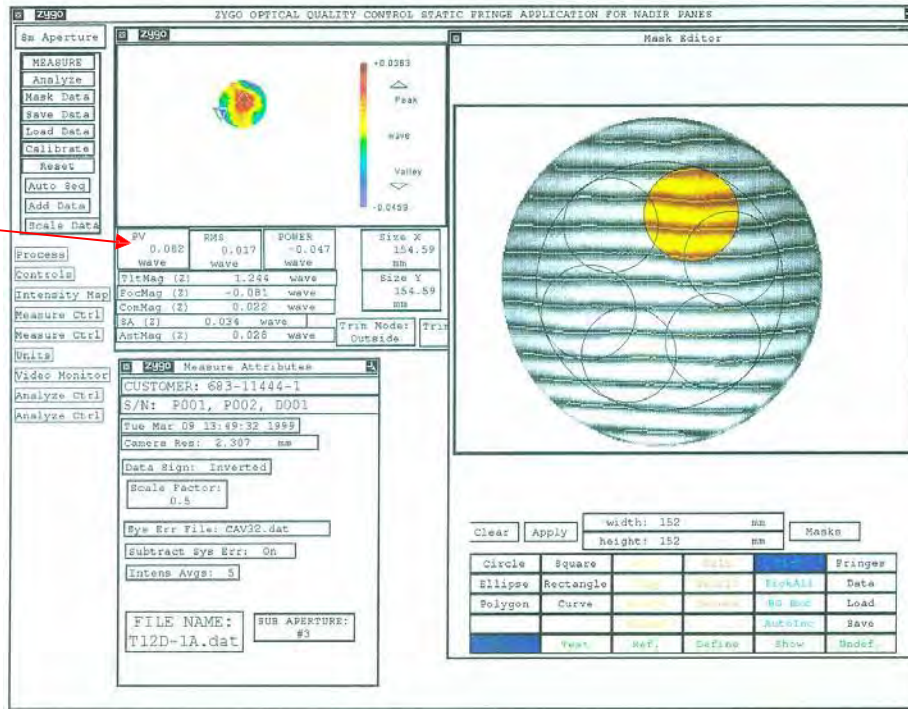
zygo ZYGO OPTICAL QUALITY CONTROL STATIC FRINGE APPLICATION FOR NADIR PANES

Sm Aperture

MEASURE
Analyze
Mask Data
Save Data
Load Data
Calibrate
Reset
Auto Seq
Add Data
Scale Data

Process
Controls
Intensity Map
Measure Ctrl
Measure Ctrl
Units
Video Monitor
Analyze Ctrl
Analyze Ctrl

zygo

+0.0383
Peak
wave
Valley
-0.0459

| PV 0.082 wave | RMS 0.017 wave | POWER -0.047 wave | Size X 154.59 mm |
|---|---|---|---|
| TltMag (Z) | 1.244 | wave | Size Y 154.59 mm |
| FocMag (Z) | -0.081 | wave | |
| ComMag (Z) | 0.022 | wave | |
| SA (Z) | 0.034 | wave | |
| AstMag (Z) | 0.028 | wave | |

Trim Mode: Outside
Tri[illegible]

zygo Measure Attributes
CUSTOMER: 683-11444-1
S/N: P001, P002, D001
Tue Mar 09 13:49:32 1999
Camera Res: 2.307 mm
Data Sign: Inverted
Scale Factor: 0.5
Sys Err File: CAV32.dat
Subtract Sys Err: On
Intens Avgs: 5
FILE NAME: T12D-1A.dat
SUB APERTURE: #3

Mask Editor

Clear
Apply
width: 152 mm
height: 152 mm
Masks

| Circle | Square | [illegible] | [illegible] | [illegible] | Fringes |
|---|---|---|---|---|---|
| Ellipse | Rectangle | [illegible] | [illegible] | BrokAll | Data |
| Polygon | Curve | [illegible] | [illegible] | BG Mod | Load |
| | | | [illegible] | AutoInc | Save |
| | Test | Ref. | Define | Show | Undef. |